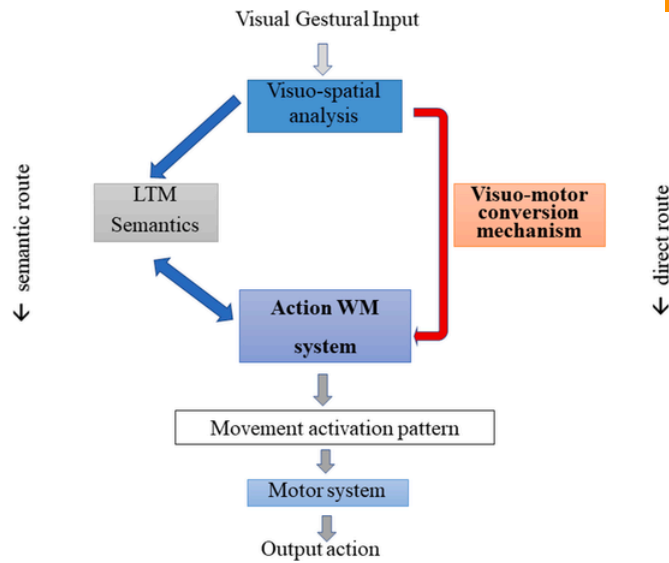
Visual Gestural Input

Visuo-spatial analysis

LTM Semantics

Visuo-motor conversion mechanism

Action WM system

Movement activation pattern

Motor system

Output action

← semantic route

← direct route